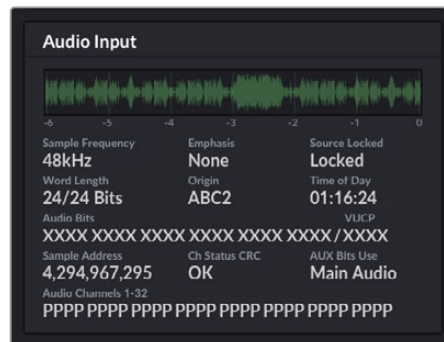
Audio Input

-6 -5 -4 -3 -2 -1 0

Sample Frequency
48kHz

Emphasis
None

Source Locked
Locked

Word Length
24/24 Bits

Origin
ABC2

Time of Day
01:16:24

Audio Bits
VUCP
XXXX XXXX XXXX XXXX XXXX XXXX / XXXX

Sample Address
4,294,967,295

Ch Status CRC
OK

AUX Bits Use
Main Audio

Audio Channels 1-32
PPPP PPPP PPPP PPPP PPPP PPPP PPPP PPPP